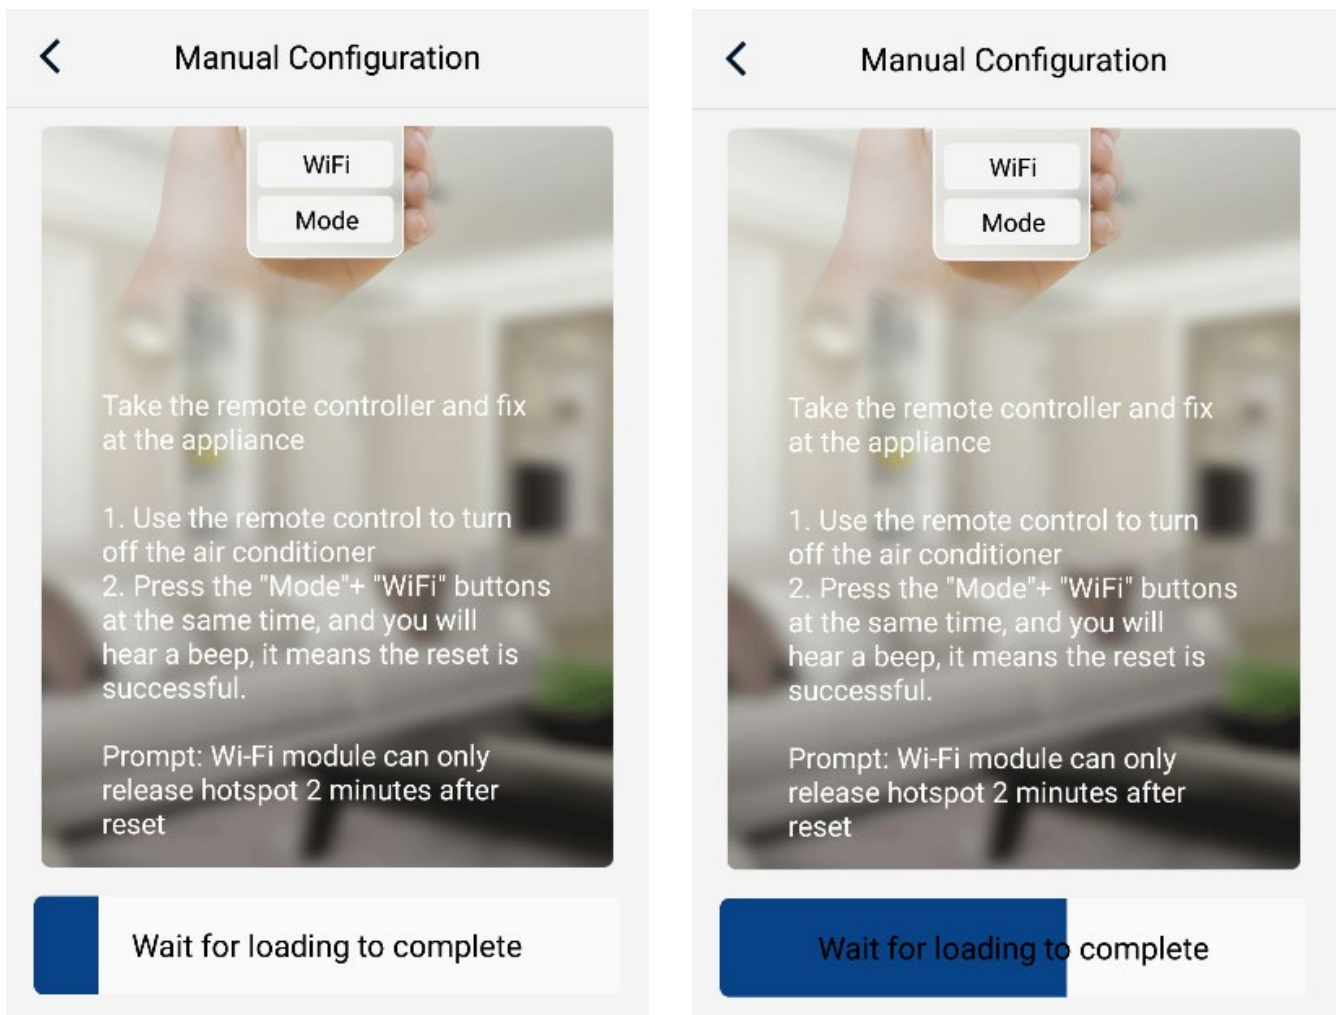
Manual Configuration

WiFi

Mode

Take the remote controller and fix at the appliance

1. Use the remote control to turn off the air conditioner
2. Press the "Mode"+ "WiFi" buttons at the same time, and you will hear a beep, it means the reset is successful.

Prompt: Wi-Fi module can only release hotspot 2 minutes after reset

Wait for loading to complete

Manual Configuration

WiFi

Mode

Take the remote controller and fix at the appliance

1. Use the remote control to turn off the air conditioner
2. Press the "Mode"+ "WiFi" buttons at the same time, and you will hear a beep, it means the reset is successful.

Prompt: Wi-Fi module can only release hotspot 2 minutes after reset

Wait for loading to complete